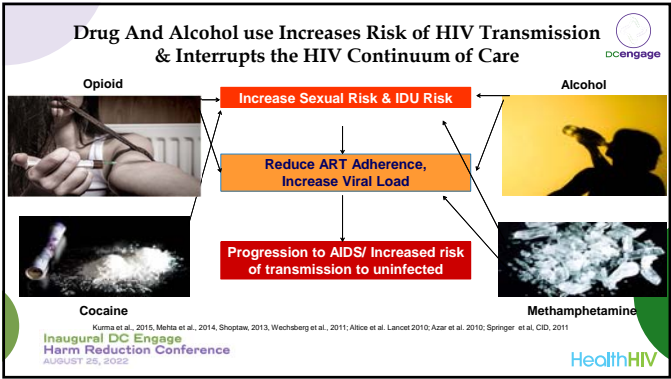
Drug And Alcohol use Increases Risk of HIV Transmission & Interrupts the HIV Continuum of Care

DCengage

Opioid

Alcohol

Increase Sexual Risk & IDU Risk

Reduce ART Adherence, Increase Viral Load

Progression to AIDS/ Increased risk of transmission to uninfected

Cocaine

Methamphetamine

Kurma et al., 2015, Mehta et al., 2014, Shoptaw, 2013, Wechsberg et al., 2011; Altice et al. Lancet 2010; Azar et al. 2010; Springer et al, CID, 2011

Inaugural DC Engage Harm Reduction Conference AUGUST 25, 2022

HealthHIV